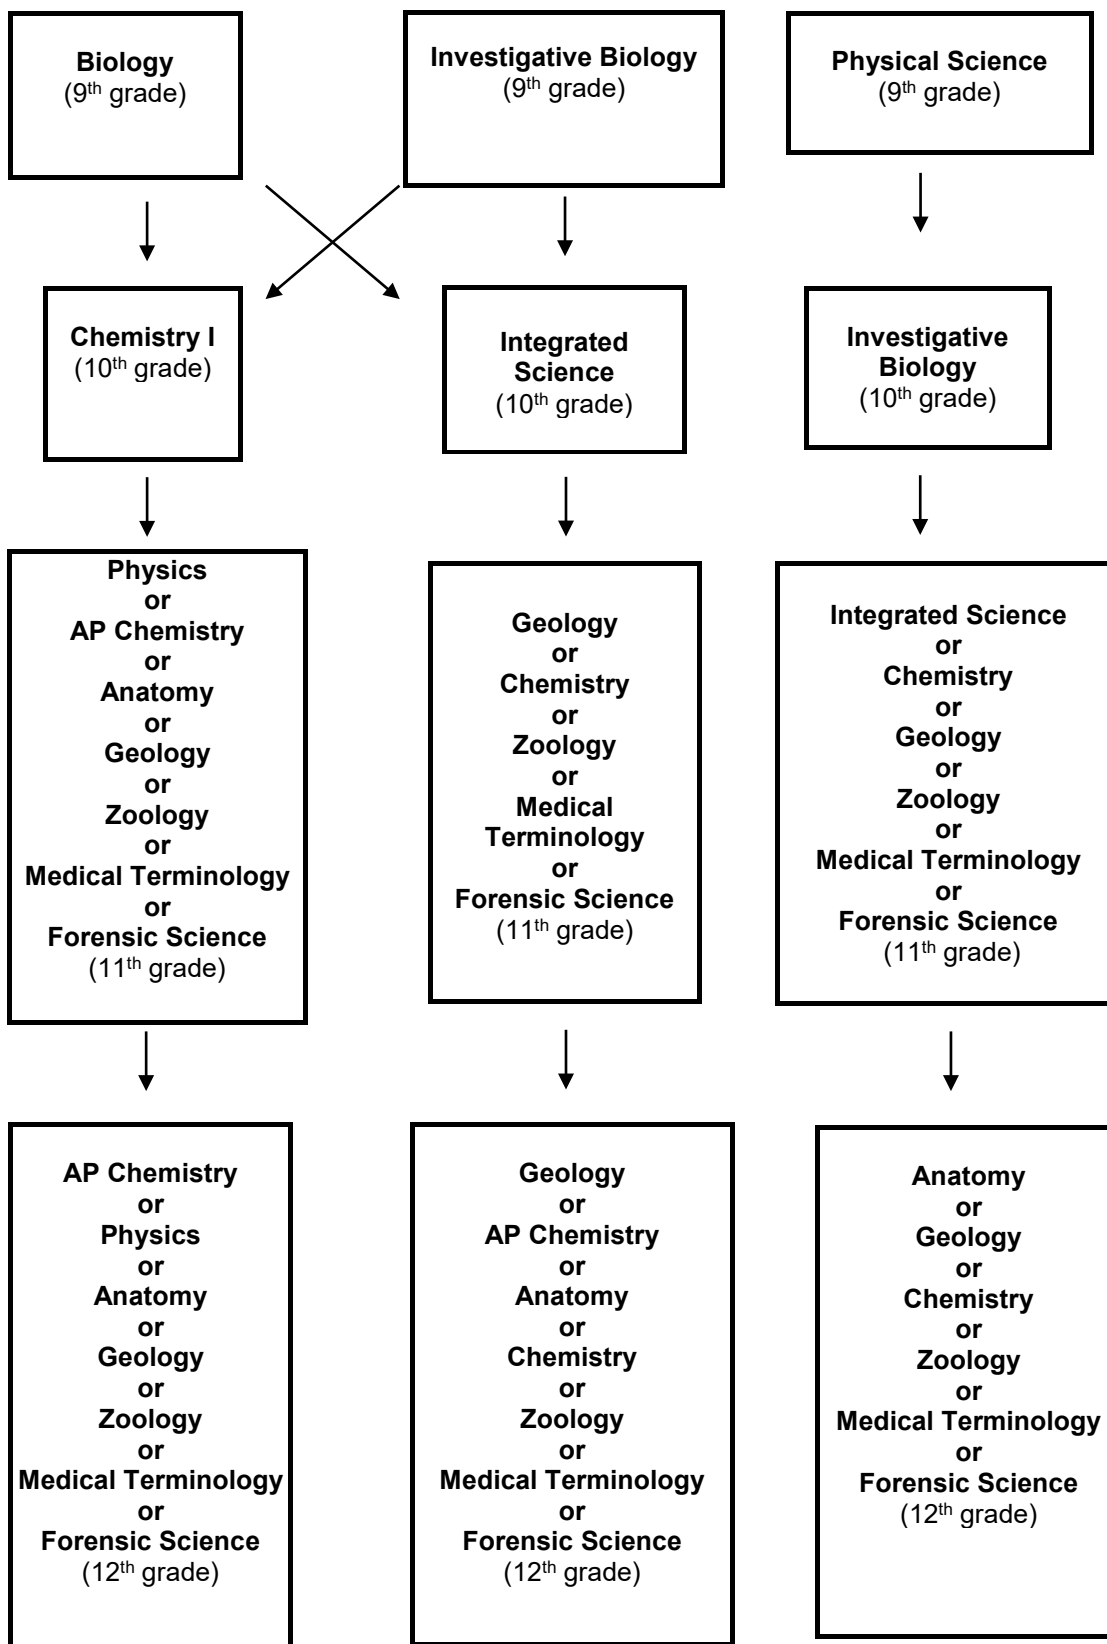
Biology
(9$^{th}$ grade)

Investigative Biology
(9$^{th}$ grade)

Physical Science
(9$^{th}$ grade)

Chemistry I
(10$^{th}$ grade)

Integrated Science
(10$^{th}$ grade)

Investigative Biology
(10$^{th}$ grade)

Physics
or
AP Chemistry
or
Anatomy
or
Geology
or
Zoology
or
Medical Terminology
or
Forensic Science
(11$^{th}$ grade)

Geology
or
Chemistry
or
Zoology
or
Medical Terminology
or
Forensic Science
(11$^{th}$ grade)

Integrated Science
or
Chemistry
or
Geology
or
Zoology
or
Medical Terminology
or
Forensic Science
(11$^{th}$ grade)

AP Chemistry
or
Physics
or
Anatomy
or
Geology
or
Zoology
or
Medical Terminology
or
Forensic Science
(12$^{th}$ grade)

Geology
or
AP Chemistry
or
Anatomy
or
Chemistry
or
Zoology
or
Medical Terminology
or
Forensic Science
(12$^{th}$ grade)

Anatomy
or
Geology
or
Chemistry
or
Zoology
or
Medical Terminology
or
Forensic Science
(12$^{th}$ grade)